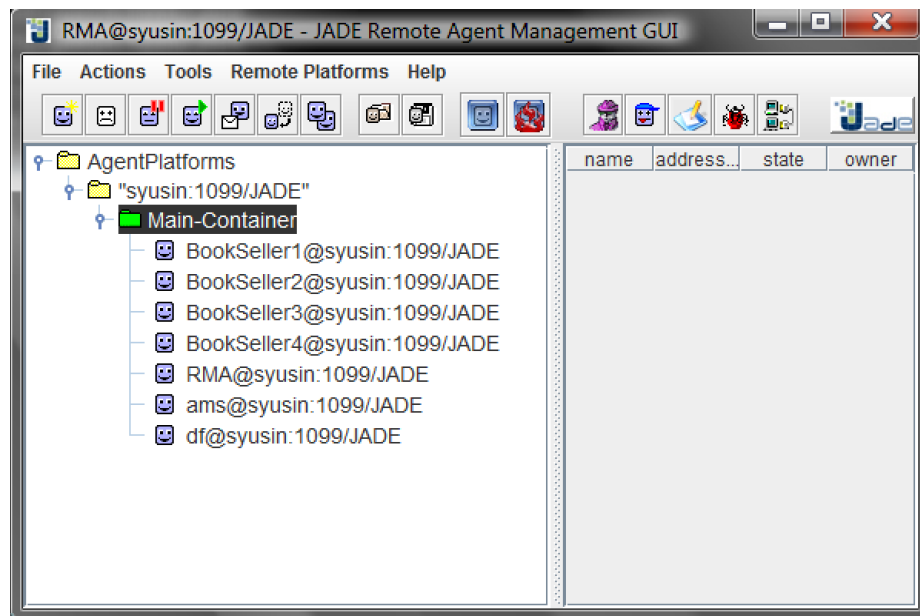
RMA@syusin:1099/JADE - JADE Remote Agent Management GUI

File Actions Tools Remote Platforms Help

Jade

AgentPlatforms
"syusin:1099/JADE"
Main-Container
BookSeller1@syusin:1099/JADE
BookSeller2@syusin:1099/JADE
BookSeller3@syusin:1099/JADE
BookSeller4@syusin:1099/JADE
RMA@syusin:1099/JADE
ams@syusin:1099/JADE
df@syusin:1099/JADE

| name | address... | state | owner |
|---|---|---|---|